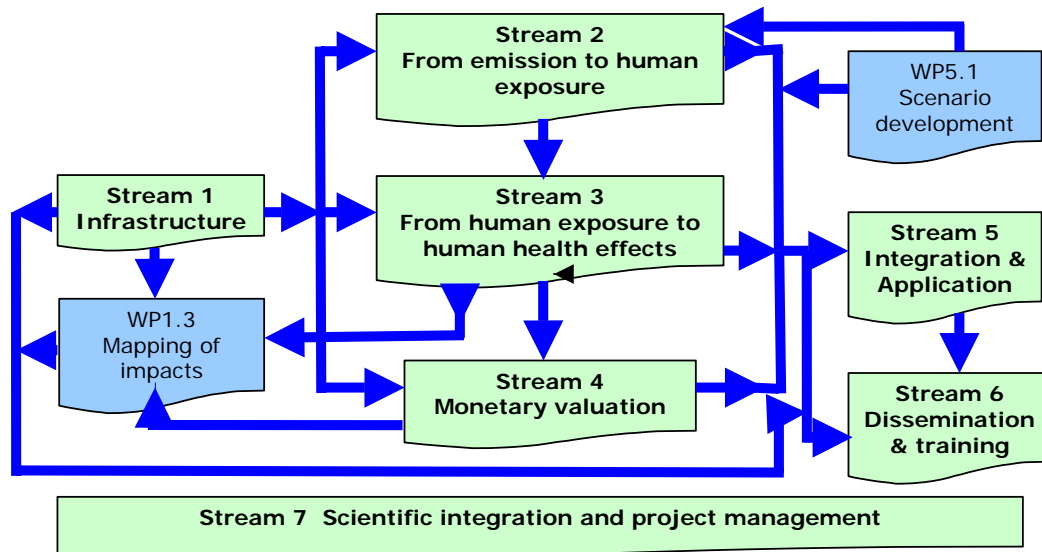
Stream 2
From emission to human exposure

WP5.1
Scenario development

Stream 1
Infrastructure

Stream 3
From human exposure to human health effects

Stream 5
Integration & Application

WP1.3
Mapping of impacts

Stream 4
Monetary valuation

Stream 6
Dissemination & training

Stream 7 Scientific integration and project management